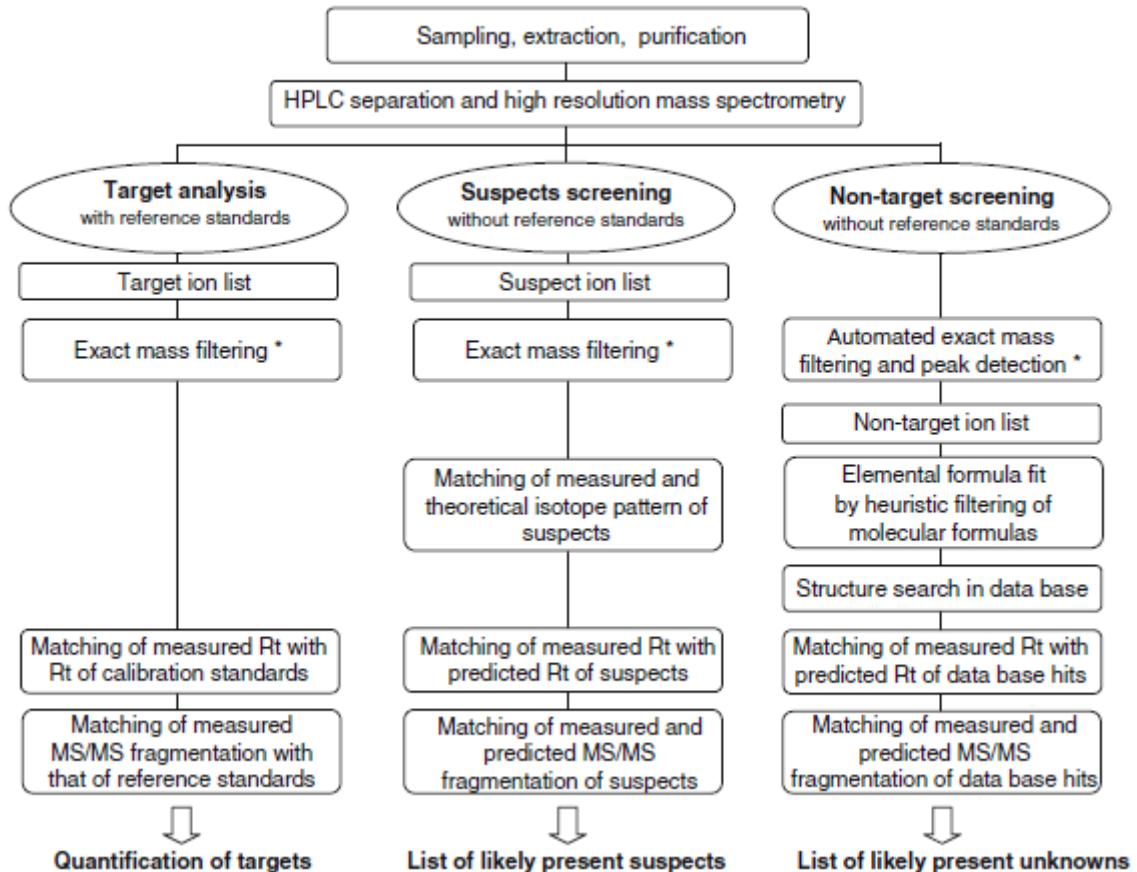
Sampling, extraction, purification

HPLC separation and high resolution mass spectrometry

**Target analysis**
with reference standards

Target ion list

Exact mass filtering *

Matching of measured Rt with Rt of calibration standards

Matching of measured MS/MS fragmentation with that of reference standards

**Quantification of targets**

**Suspects screening**
without reference standards

Suspect ion list

Exact mass filtering *

Matching of measured and theoretical isotope pattern of suspects

Matching of measured Rt with predicted Rt of suspects

Matching of measured and predicted MS/MS fragmentation of suspects

**List of likely present suspects**

**Non-target screening**
without reference standards

Automated exact mass filtering and peak detection *

Non-target ion list

Elemental formula fit by heuristic filtering of molecular formulas

Structure search in data base

Matching of measured Rt with predicted Rt of data base hits

Matching of measured and predicted MS/MS fragmentation of data base hits

**List of likely present unknowns**